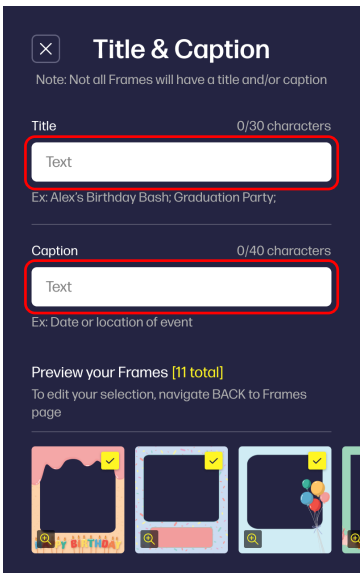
Title & Caption

Note: Not all Frames will have a title and/or caption

Title 0/30 characters

Text

Ex: Alex's Birthday Bash; Graduation Party;

Caption 0/40 characters

Text

Ex: Date or location of event

Preview your Frames [11 total]

To edit your selection, navigate BACK to Frames page

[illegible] BIRTHDAY